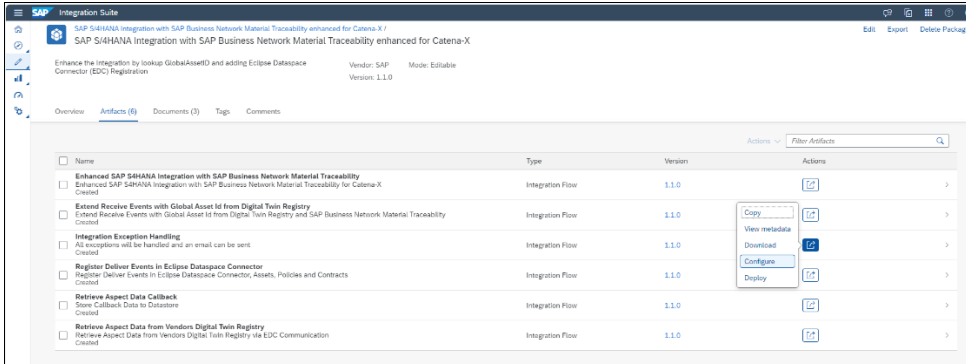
SAP Integration Suite

SAP S/4HANA Integration with SAP Business Network Material Traceability enhanced for Catena-X /
SAP S/4HANA Integration with SAP Business Network Material Traceability enhanced for Catena-X

Edit Export Delete Package

Enhance the Integration by lookup GlobalAssetID and adding Eclipse Dataspace Connector (EDC) Registration

Vendor: SAP Mode: Editable
Version: 1.1.0

Overview Artifacts (6) Documents (3) Tags Comments

Actions Filter Artifacts

| Name | Type | Version | Actions |
|---|---|---|---|
| Enhanced SAP S4HANA Integration with SAP Business Network Material Traceability<br>Enhanced SAP S4HANA Integration with SAP Business Network Material Traceability for Catena-X<br>Created | Integration Flow | 1.1.0 | |
| Extend Receive Events with Global Asset Id from Digital Twin Registry<br>Extend Receive Events with Global Asset Id from Digital Twin Registry and SAP Business Network Material Traceability<br>Created | Integration Flow | 1.1.0 | |
| Integration Exception Handling<br>All exceptions will be handled and an email can be sent<br>Created | Integration Flow | 1.1.0 | |
| Register Deliver Events in Eclipse Dataspace Connector<br>Register Deliver Events in Eclipse Dataspace Connector, Assets, Policies and Contracts<br>Created | Integration Flow | 1.1.0 | |
| Retrieve Aspect Data Callback<br>Store Callback Data to Datastore<br>Created | Integration Flow | 1.1.0 | |
| Retrieve Aspect Data from Vendors Digital Twin Registry<br>Retrieve Aspect Data from Vendors Digital Twin Registry via EDC Communication<br>Created | Integration Flow | 1.1.0 | |

Copy
View metadata
Download
Configure
Deploy